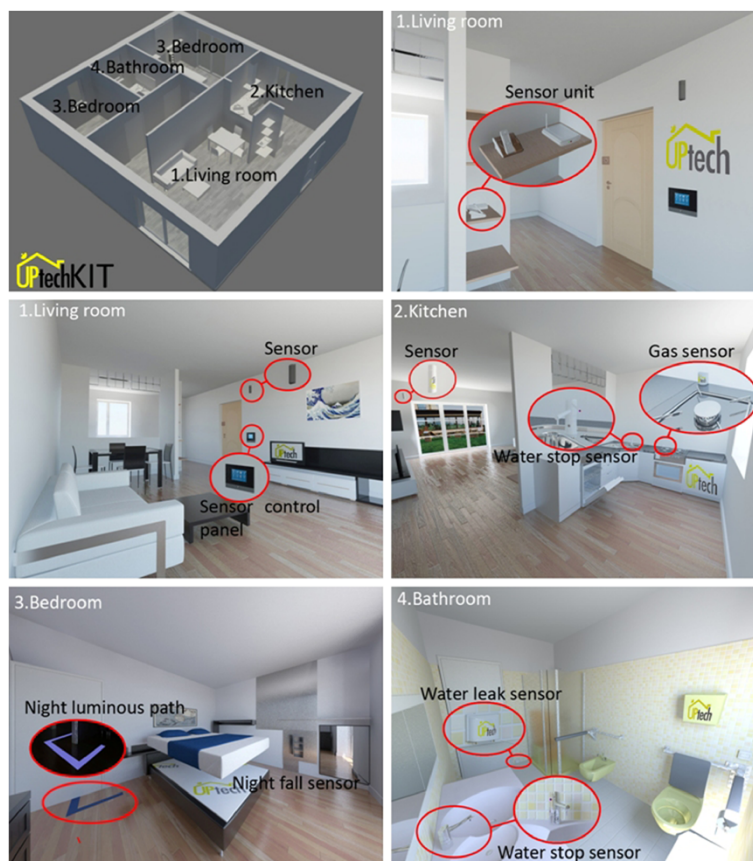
3.Bedroom
4.Bathroom
3.Bedroom
2.Kitchen
1.Living room
UPtechKIT

1.Living room
Sensor unit
UPtech

1.Living room
Sensor
Sensor control panel
UPtech

2.Kitchen
Sensor
Gas sensor
Water stop sensor
UPtech

3.Bedroom
Night luminous path
Night fall sensor
UPtech

4.Bathroom
Water leak sensor
UPtech
Water stop sensor